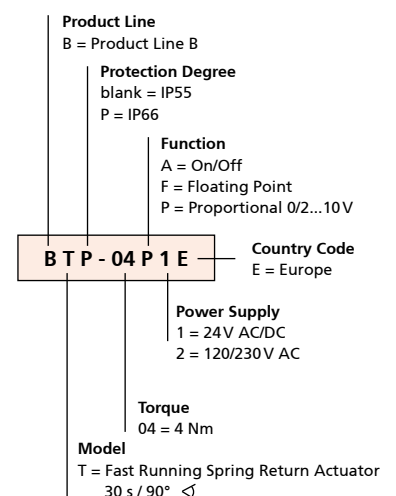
Product Line
B = Product Line B

Protection Degree
blank = IP55
P = IP66

Function
A = On/Off
F = Floating Point
P = Proportional 0/2...10 V

B T P - 04 P 1 E

Country Code
E = Europe

Power Supply
1 = 24 V AC/DC
2 = 120/230 V AC

Torque
04 = 4 Nm

Model
T = Fast Running Spring Return Actuator
30 s / 90° ◁